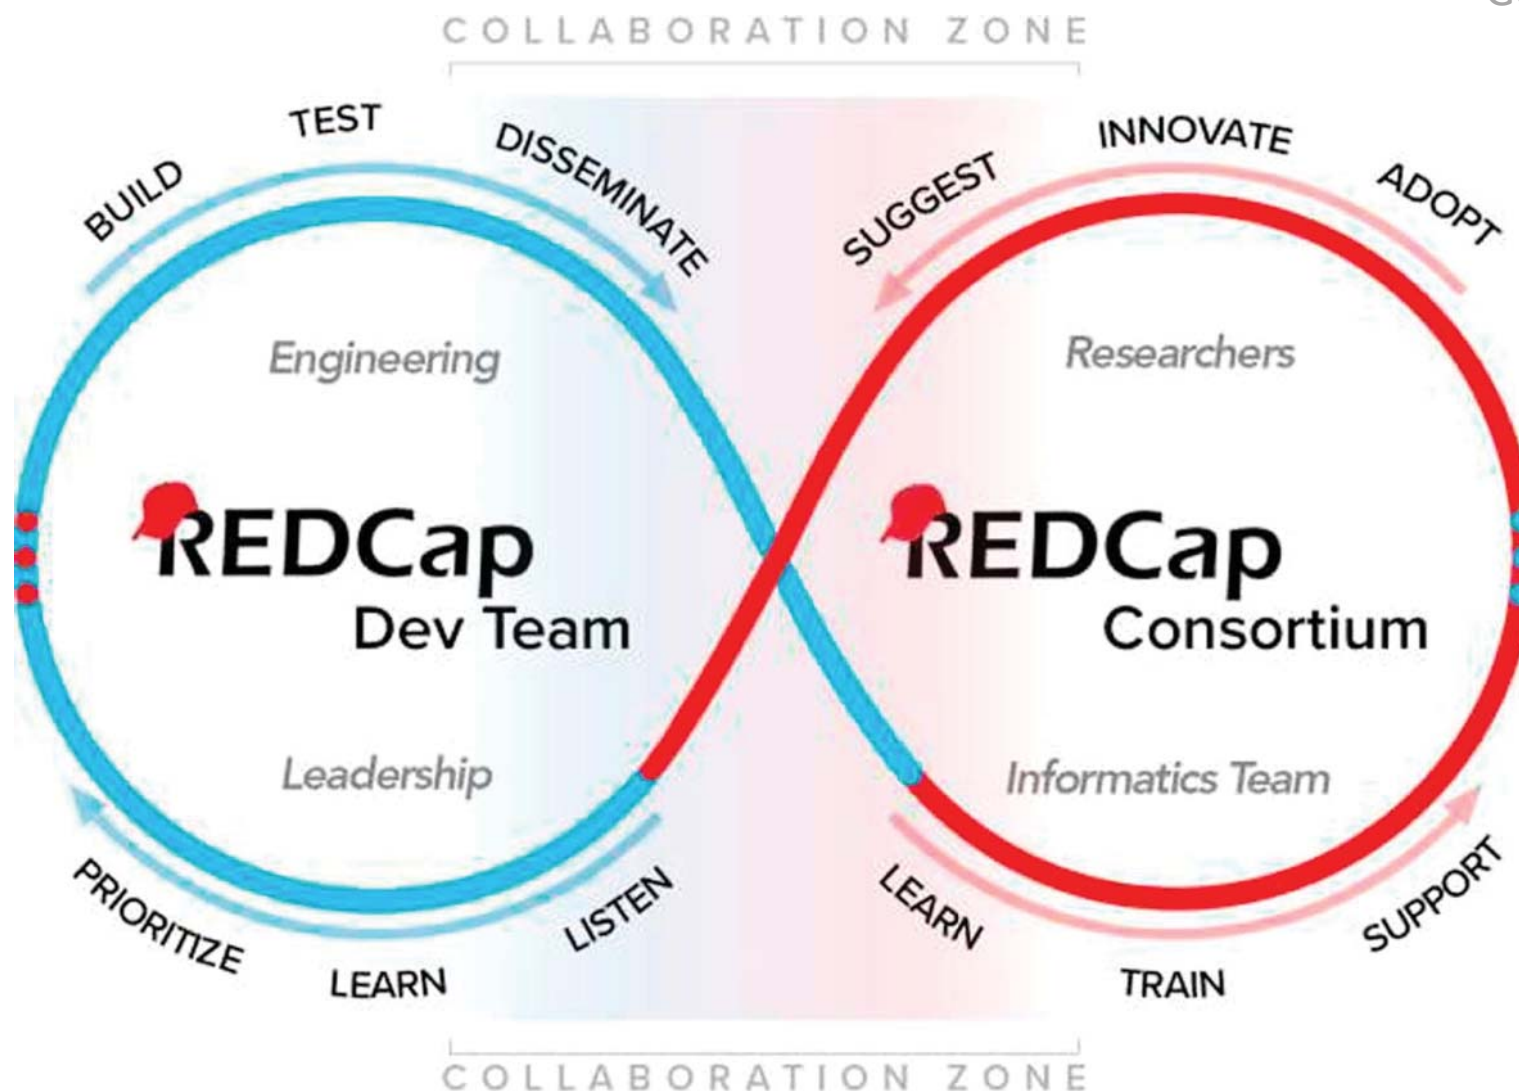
COLLABORATION ZONE

BUILD
TEST
DISSEMINATE

SUGGEST
INNOVATE
ADOPT

Engineering

REDCap
Dev Team

Leadership

Researchers

REDCap
Consortium

Informatics Team

PRIORITIZE
LEARN
LISTEN

LEARN
TRAIN
SUPPORT

COLLABORATION ZONE